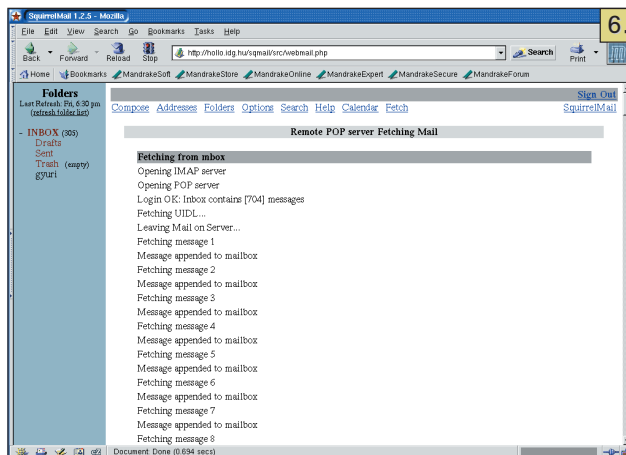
SquirrelMail 1.2.5 - Mozilla

6.

File Edit View Search Go Bookmarks Tasks Help

Back Forward Reload Stop http://hollo.idg.hu/sqmail/src/webmail.php Search Print

Home Bookmarks MandrakeSoft MandrakeStore MandrakeOnline MandrakeExpert MandrakeSecure MandrakeForum

Folders
Last Refresh: Fri, 6:30 pm
(refresh folder list)

- INBOX (305)
Drafts
Sent
Trash (empty)
gyuri

Sign Out
Compose Addresses Folders Options Search Help Calendar Fetch SquirrelMail

Remote POP server Fetching Mail

Fetching from mbox
Opening IMAP server
Opening POP server
Login OK: Inbox contains [704] messages
Fetching UIDL...
Leaving Mail on Server...
Fetching message 1
Message appended to mailbox
Fetching message 2
Message appended to mailbox
Fetching message 3
Message appended to mailbox
Fetching message 4
Message appended to mailbox
Fetching message 5
Message appended to mailbox
Fetching message 6
Message appended to mailbox
Fetching message 7
Message appended to mailbox
Fetching message 8

Document: Done (0.694 secs)